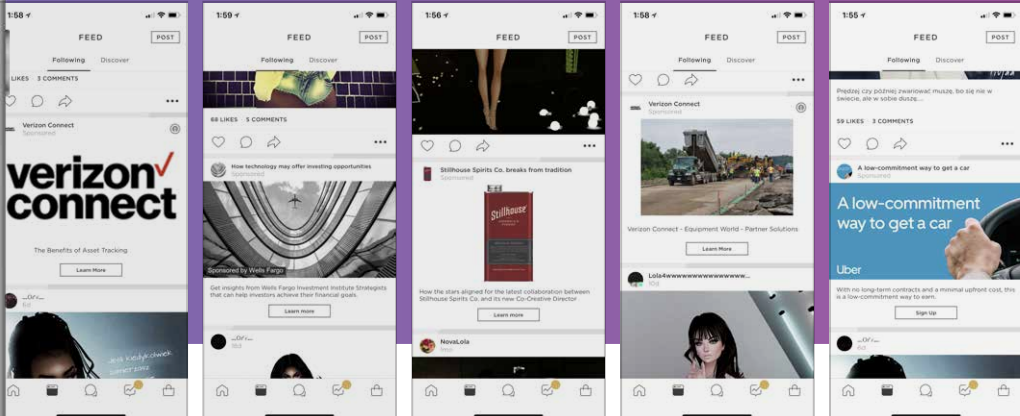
1:58

FEED

POST

Following Discover

LIKES 3 COMMENTS

Verizon Connect
Sponsored

verizon✓ connect

The Benefits of Asset Tracking

Learn More

...Dr...

1:59

FEED

POST

Following Discover

69 LIKES 5 COMMENTS

How technology may offer investing opportunities
Sponsored

Sponsored by Wells Fargo

Get insights from Wells Fargo Investment Institute Strategists that can help investors achieve their financial goals.

Learn more

...Dr...

1:56

FEED

POST

Stillhouse Spirits Co. breaks from tradition
Sponsored

Stillhouse

How the stars aligned for the latest collaboration between Stillhouse Spirits Co. and its new Co-Creative Director

Learn more

NovaLola

1:58

FEED

POST

Following Discover

Verizon Connect
Sponsored

Verizon Connect - Equipment World - Partner Solutions

Learn More

Lola4wwwwwwwwwwwwwww...

1:55

FEED

POST

Following Discover

Pędzący czy później zwariować muszę, bo się nie w świecie, ale w sobie duszę....

59 LIKES 3 COMMENTS

A low-commitment way to get a car
Sponsored

A low-commitment way to get a car

Uber

With no long-term contracts and a minimal upfront cost, this is a low-commitment way to earn.

Sign Up

...Dr...